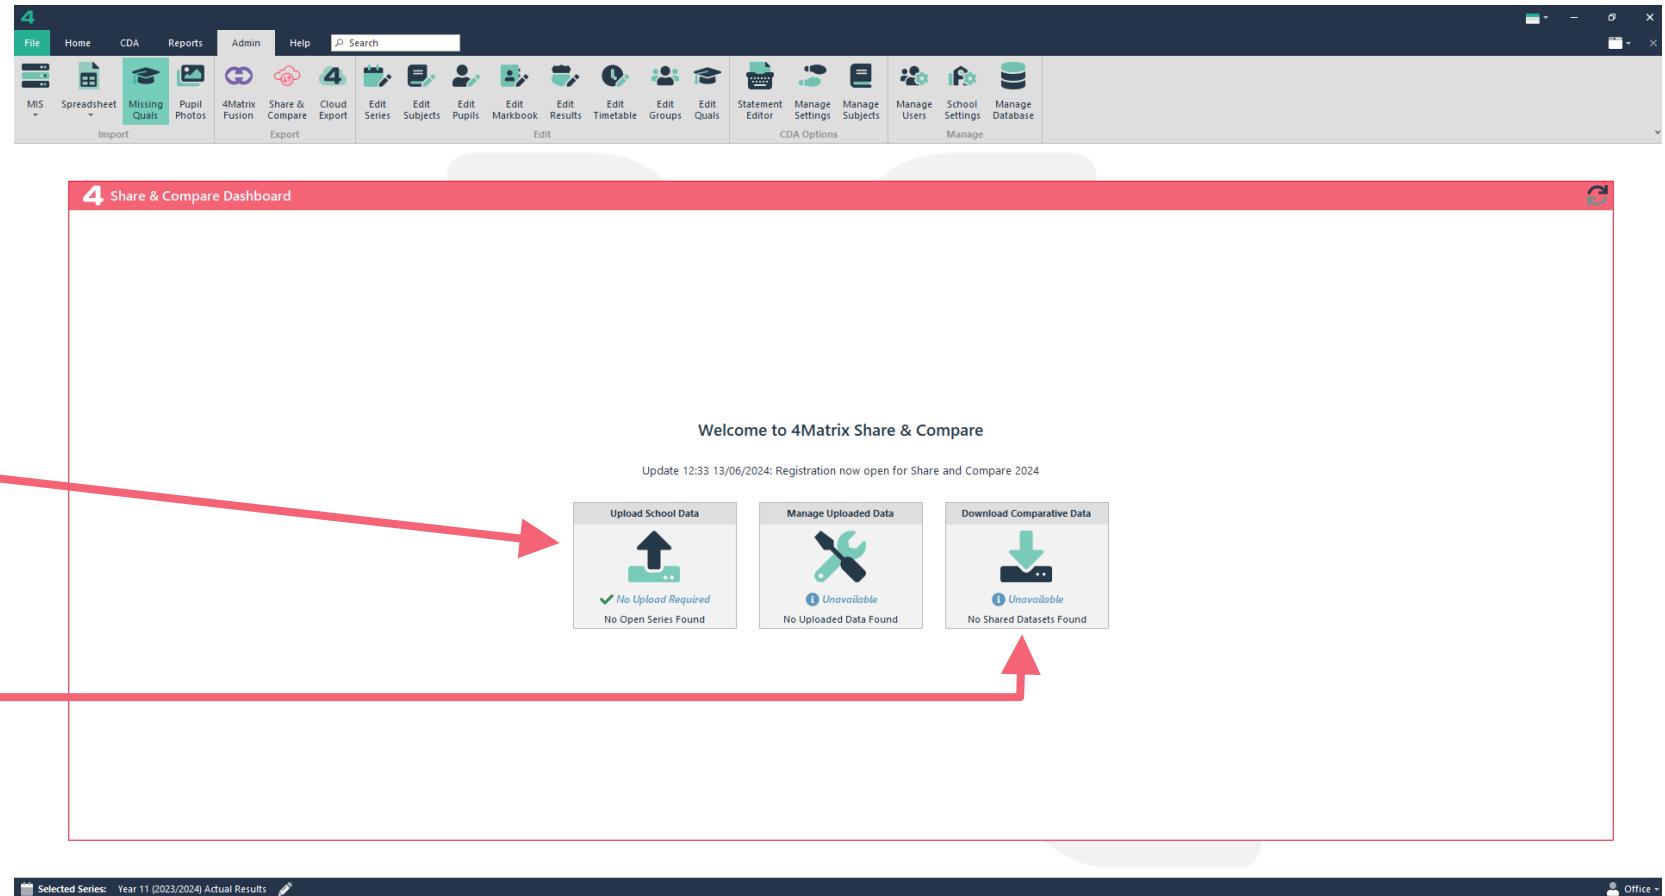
File Home CDA Reports Admin Help Search

MIS Spreadsheet Missing Quals Pupil Photos
Import

4Matrix Fusion Share & Compare Cloud Export
Export

Edit Series Edit Subjects Edit Pupils Edit Markbook Edit Results Edit Timetable Edit Groups Edit Quals
Edit

Statement Editor Manage Settings Manage Subjects
CDA Options

Manage Users School Settings Manage Database
Manage

Share & Compare Dashboard

Welcome to 4Matrix Share & Compare

Update 12:33 13/06/2024: Registration now open for Share and Compare 2024

| Upload School Data | Manage Uploaded Data | Download Comparative Data |
|---|---|---|
| No Upload Required | Unavailable | Unavailable |
| No Open Series Found | No Uploaded Data Found | No Shared Datasets Found |

Selected Series: Year 11 (2023/2024) Actual Results

Office